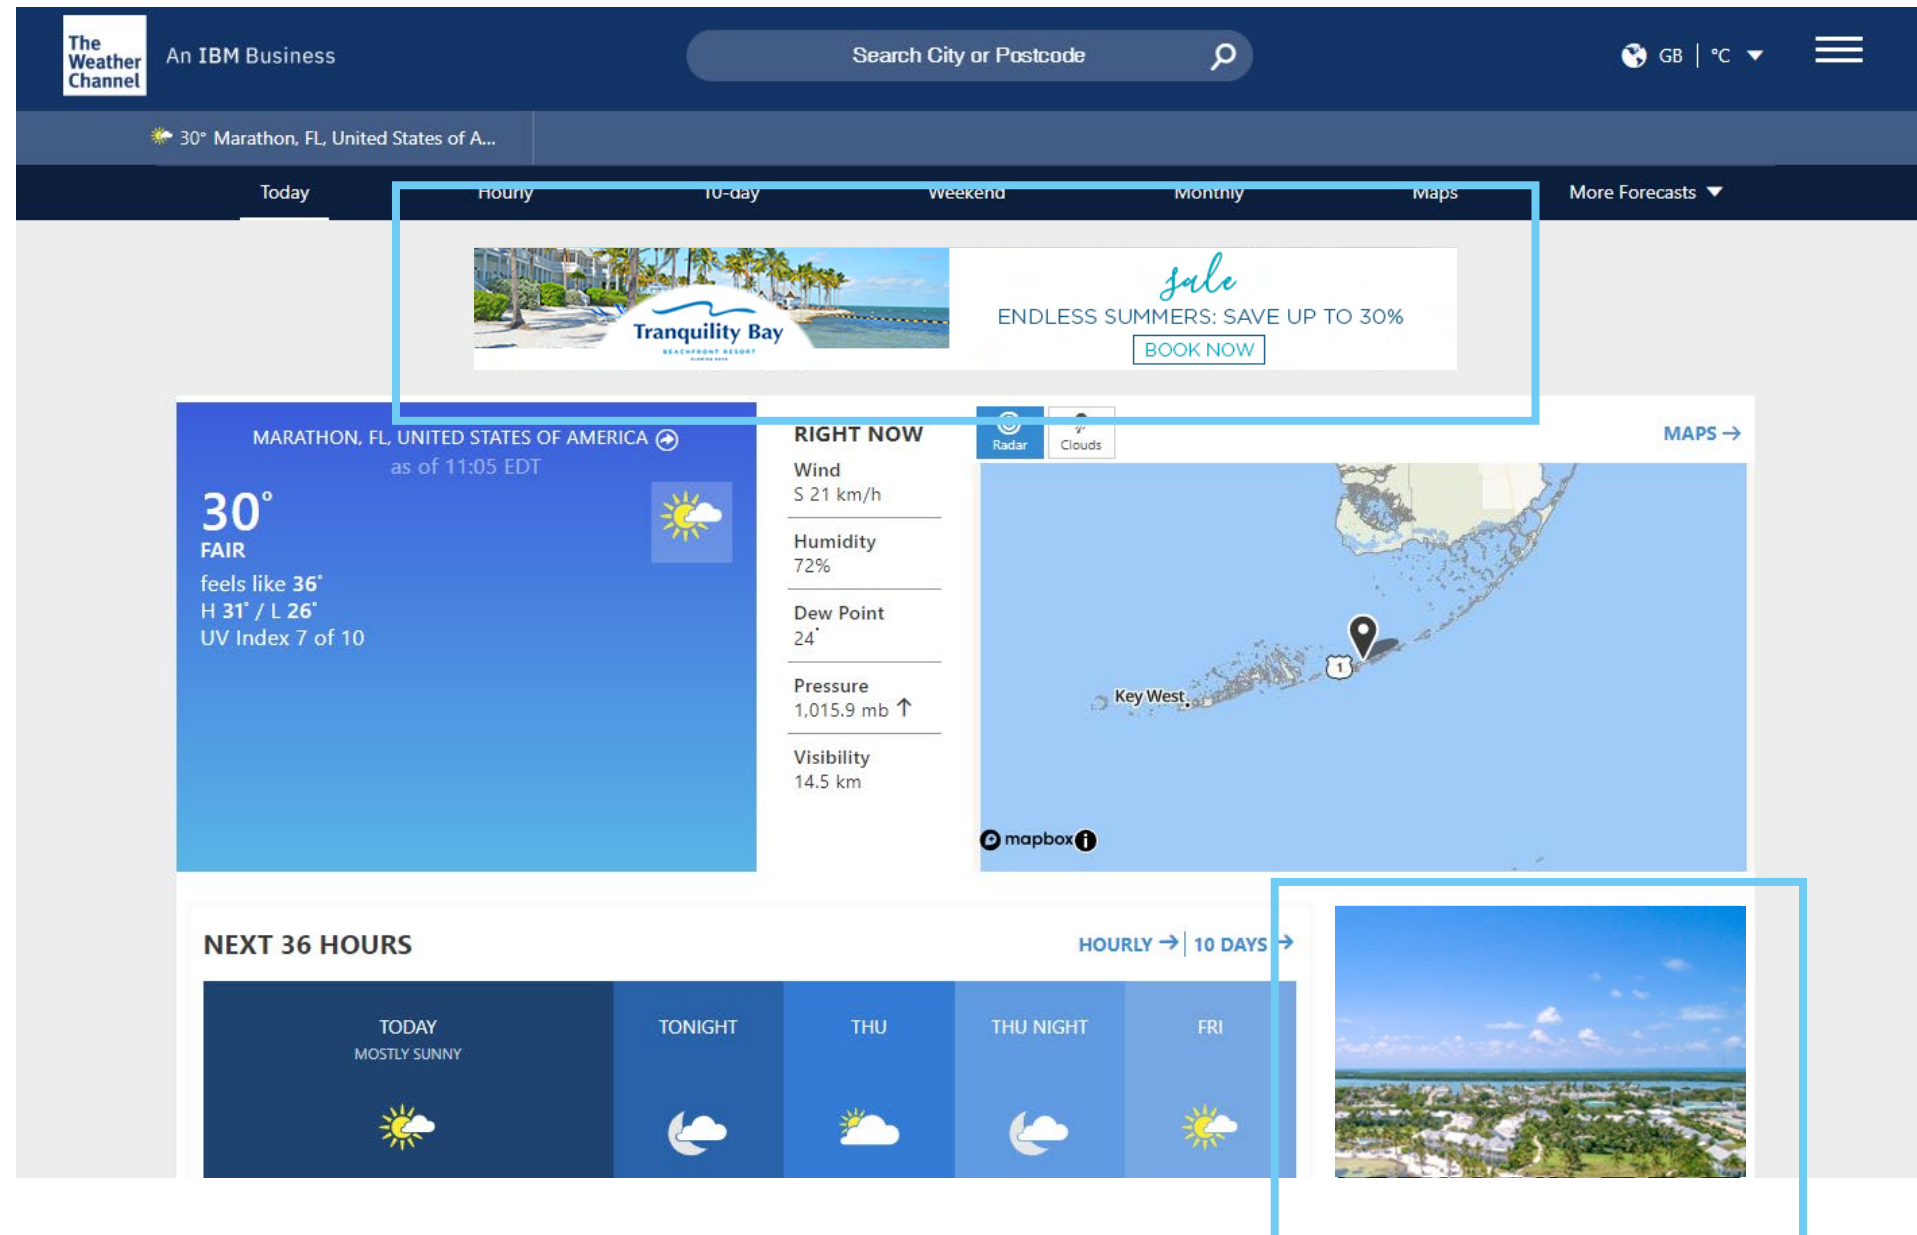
The Weather Channel An IBM Business

Search City or Postcode

GB | °C

30° Marathon, FL, United States of A...

Today Hourly 10-day Weekend Monthly Maps More Forecasts

Tranquility Bay

Sale
ENDLESS SUMMERS: SAVE UP TO 30%
BOOK NOW

MARATHON, FL, UNITED STATES OF AMERICA
as of 11:05 EDT

30°
FAIR
feels like 36°
H 31° / L 26°
UV Index 7 of 10

RIGHT NOW
Wind
S 21 km/h
Humidity
72%
Dew Point
24°
Pressure
1,015.9 mb
Visibility
14.5 km

Radar Clouds

MAPS

Key West

mapbox

NEXT 36 HOURS

HOURLY | 10 DAYS

TODAY
MOSTLY SUNNY

TONIGHT

THU

THU NIGHT

FRI